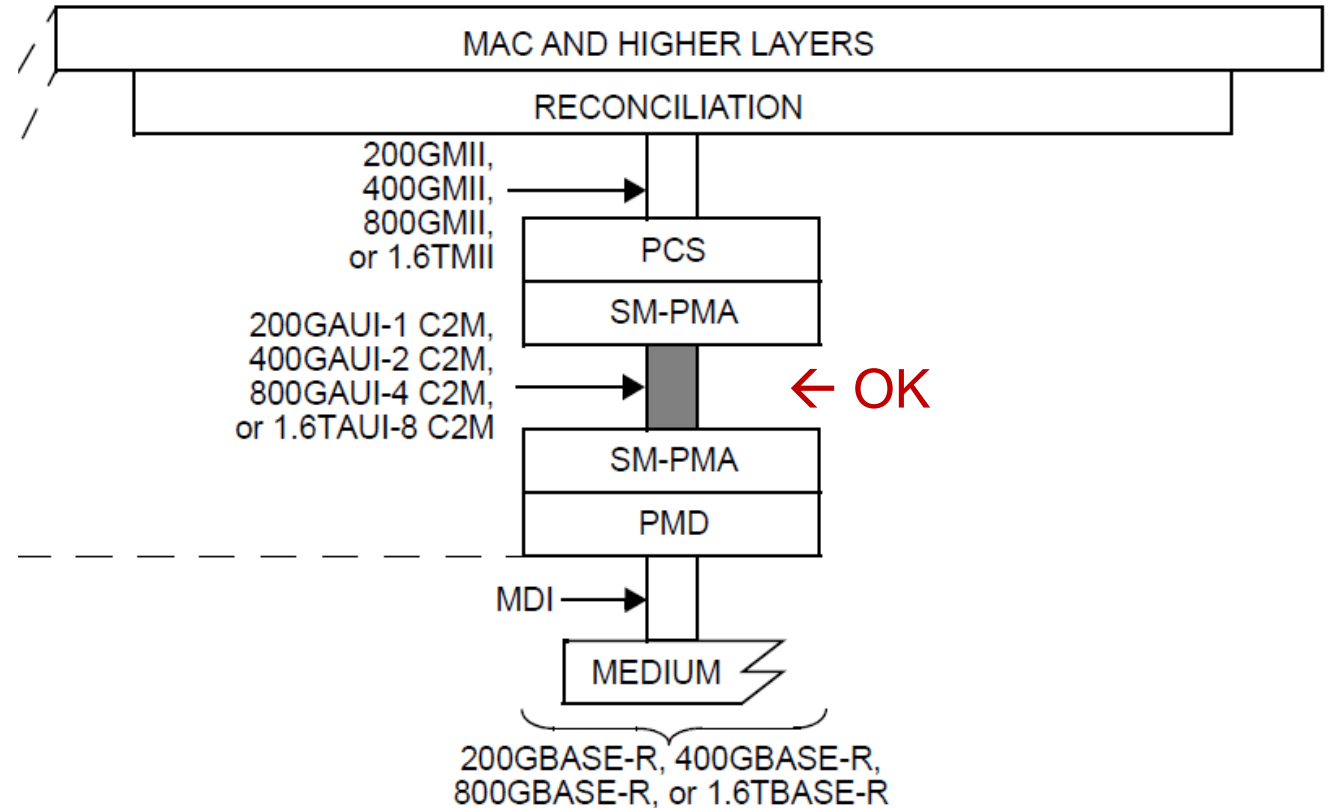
MAC AND HIGHER LAYERS

RECONCILIATION

200GMII, 400GMII, 800GMII, or 1.6TMII

PCS

SM-PMA

200GAUI-1 C2M, 400GAUI-2 C2M, 800GAUI-4 C2M, or 1.6TAUI-8 C2M

← OK

SM-PMA

PMD

MDI

MEDIUM

200GBASE-R, 400GBASE-R, 800GBASE-R, or 1.6TBASE-R